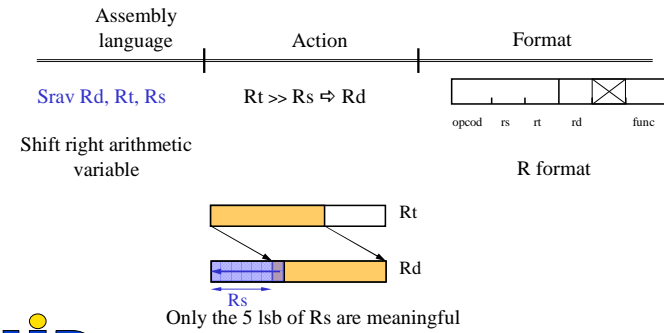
| Assembly language | Action | Format |
|---|---|---|
| Srav Rd, Rt, Rs | Rt >> Rs ⇨ Rd | opcod rs rt rd func |
| Shift right arithmetic variable | | R format |

Rt

Rd

Rs

Only the 5 lsb of Rs are meaningful